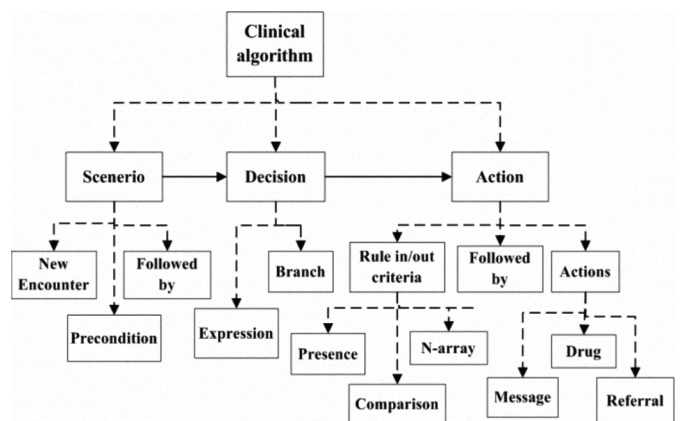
Clinical algorithm

Scenerio

Decision

Action

New Encounter

Followed by

Precondition

Branch

Expression

Rule in/out criteria

Followed by

Actions

Presence

N-array

Comparison

Drug

Message

Referral